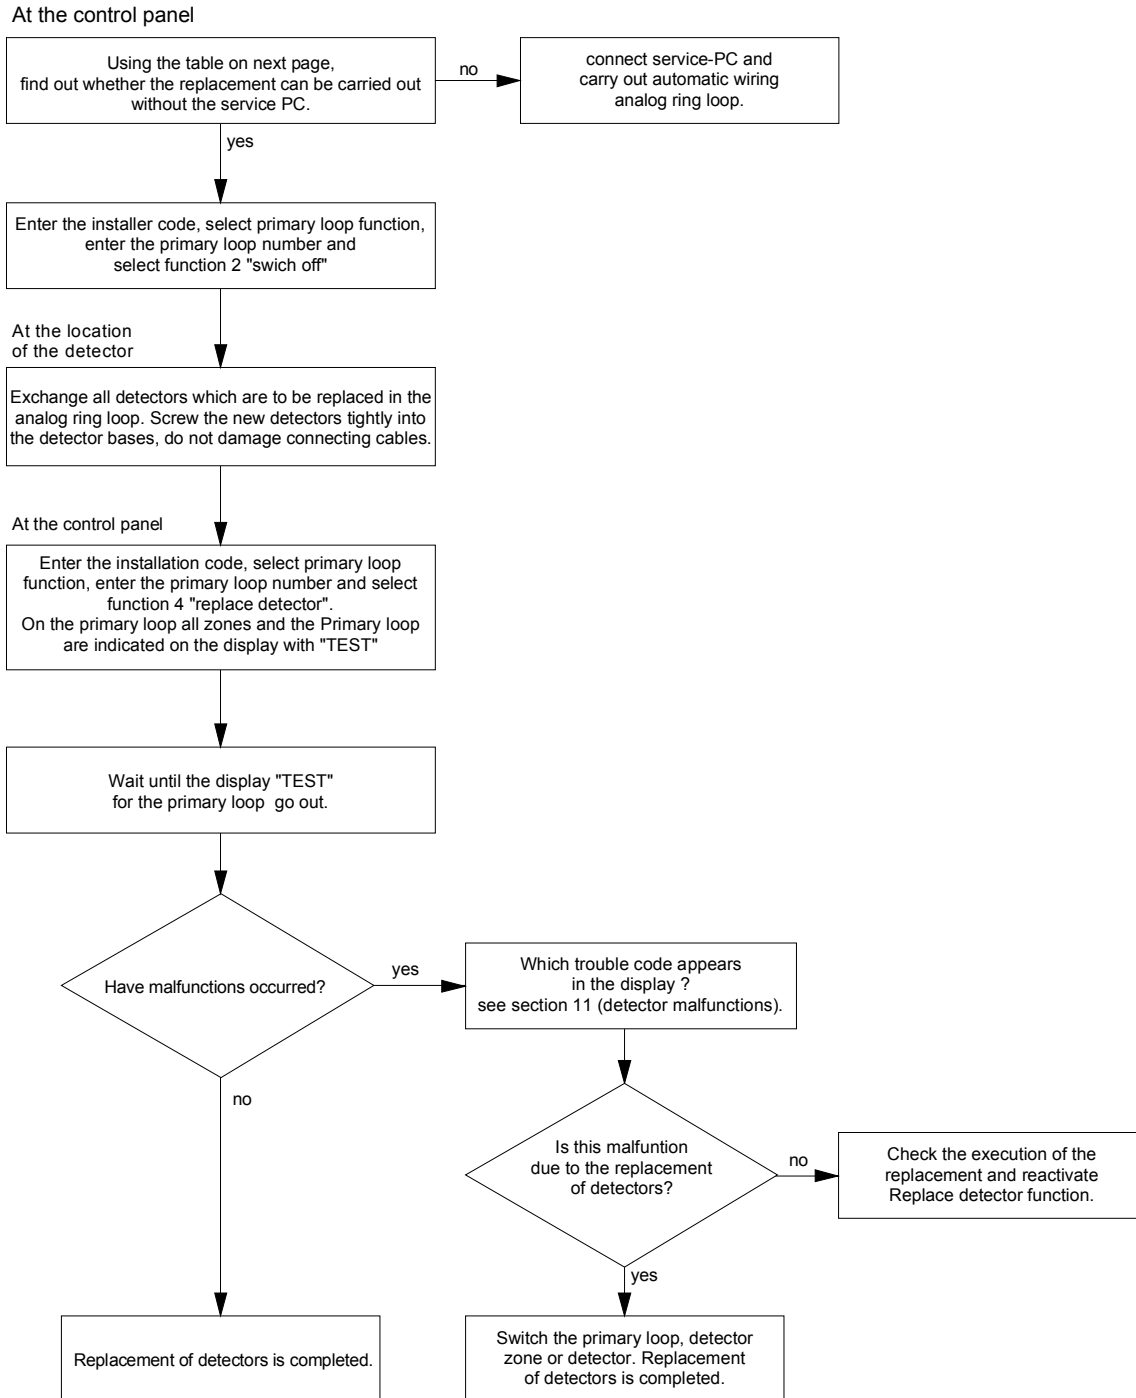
At the control panel

Using the table on next page, find out whether the replacement can be carried out without the service PC.

no

connect service-PC and carry out automatic wiring analog ring loop.

yes

Enter the installer code, select primary loop function, enter the primary loop number and select function 2 "swich off"

At the location of the detector

Exchange all detectors which are to be replaced in the analog ring loop. Screw the new detectors tightly into the detector bases, do not damage connecting cables.

At the control panel

Enter the installation code, select primary loop function, enter the primary loop number and select function 4 "replace detector". On the primary loop all zones and the Primary loop are indicated on the display with "TEST"

Wait until the display "TEST" for the primary loop go out.

Have malfunctions occurred?

yes

Which trouble code appears in the display ? see section 11 (detector malfunctions).

no

Is this malfuntion due to the replacement of detectors?

no

Check the execution of the replacement and reactivate Replace detector function.

yes

Replacement of detectors is completed.

Switch the primary loop, detector zone or detector. Replacement of detectors is completed.